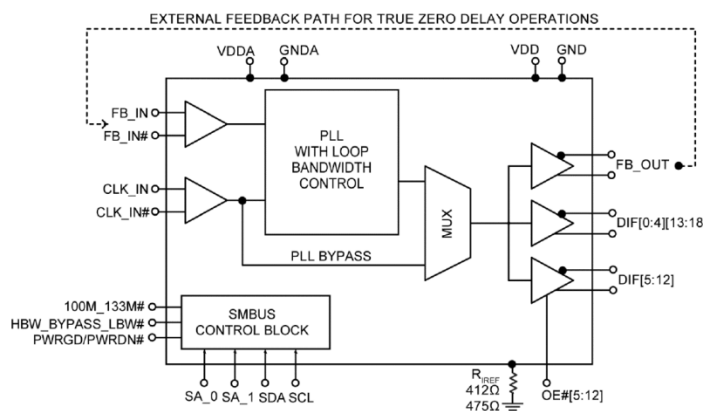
EXTERNAL FEEDBACK PATH FOR TRUE ZERO DELAY OPERATIONS

VDDA GNDA VDD GND

FB_IN
FB_IN#

PLL WITH LOOP BANDWIDTH CONTROL

CLK_IN
CLK_IN#

MUX

PLL BYPASS

FB_OUT
DIF[0:4][13:18]
DIF[5:12]

100M_133M#
HBW_BYPASS_LBW#
PWRGD/PWRDN#

SMBUS CONTROL BLOCK

SA_0 SA_1 SDA SCL

$R_{IREF}$
412Ω
475Ω

OE#[5:12]